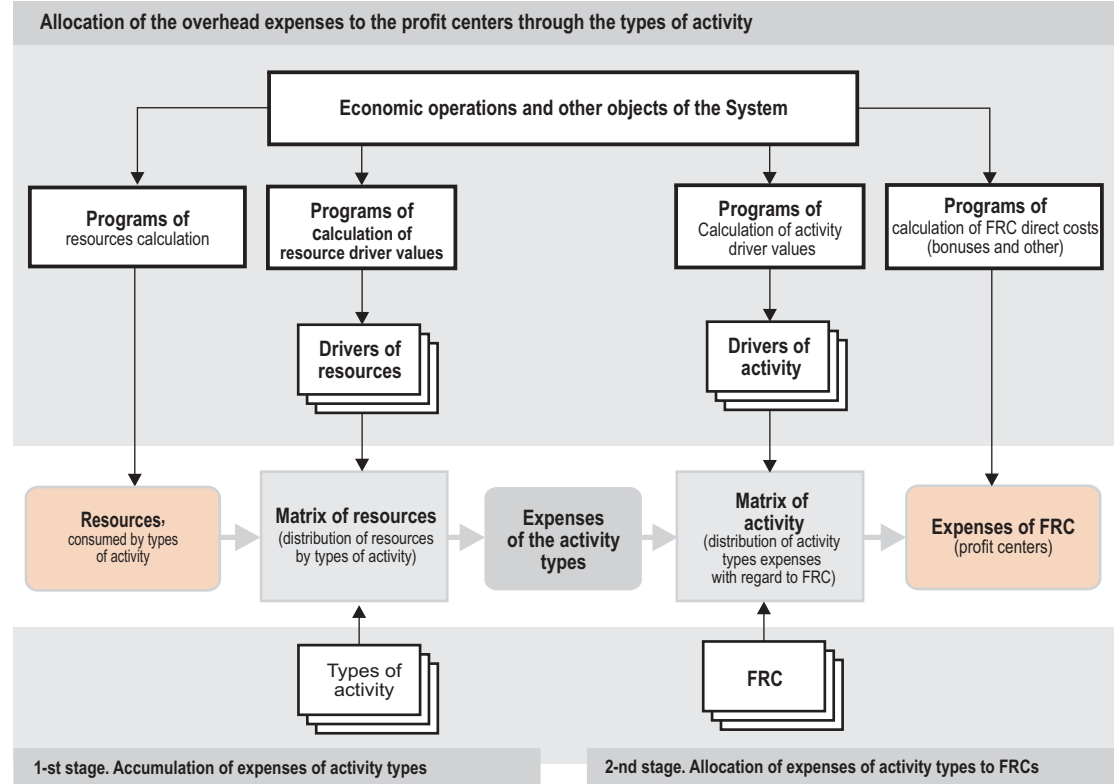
Allocation of the overhead expenses to the profit centers through the types of activity

Economic operations and other objects of the System

Programs of resources calculation

Programs of calculation of resource driver values

Programs of Calculation of activity driver values

Programs of calculation of FRC direct costs (bonuses and other)

Drivers of resources

Drivers of activity

Resources, consumed by types of activity

Matrix of resources (distribution of resources by types of activity)

Expenses of the activity types

Matrix of activity (distribution of activity types expenses with regard to FRC)

Expenses of FRC (profit centers)

Types of activity

FRC

1-st stage. Accumulation of expenses of activity types

2-nd stage. Allocation of expenses of activity types to FRCs